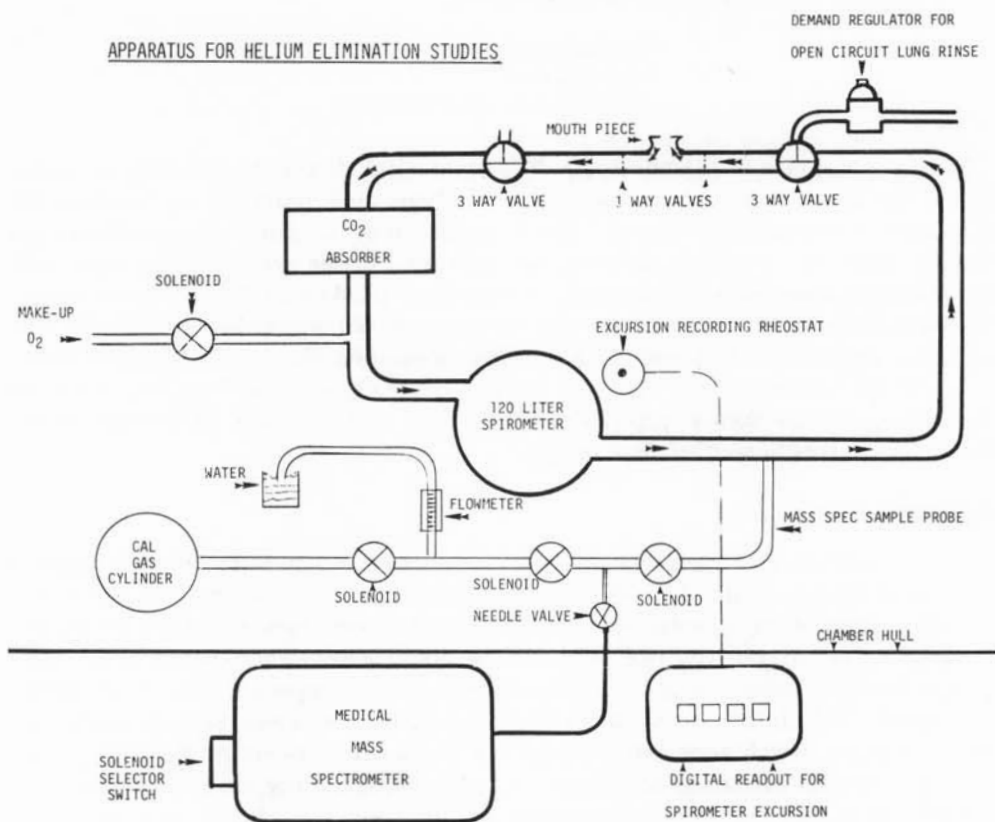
APPARATUS FOR HELIUM ELIMINATION STUDIES

DEMAND REGULATOR FOR

OPEN CIRCUIT LUNG RINSE

MOUTH PIECE

3 WAY VALVE

1 WAY VALVES

3 WAY VALVE

$CO_2$

ABSORBER

SOLENOID

MAKE-UP

$O_2$

EXCURSION RECORDING RHEOSTAT

120 LITER SPIROMETER

WATER

FLOWMETER

MASS SPEC SAMPLE PROBE

CAL GAS CYLINDER

SOLENOID

SOLENOID

SOLENOID

NEEDLE VALVE

CHAMBER HULL

MEDICAL

MASS

SPECTROMETER

SOLENOID SELECTOR SWITCH

DIGITAL READOUT FOR

SPIROMETER EXCURSION